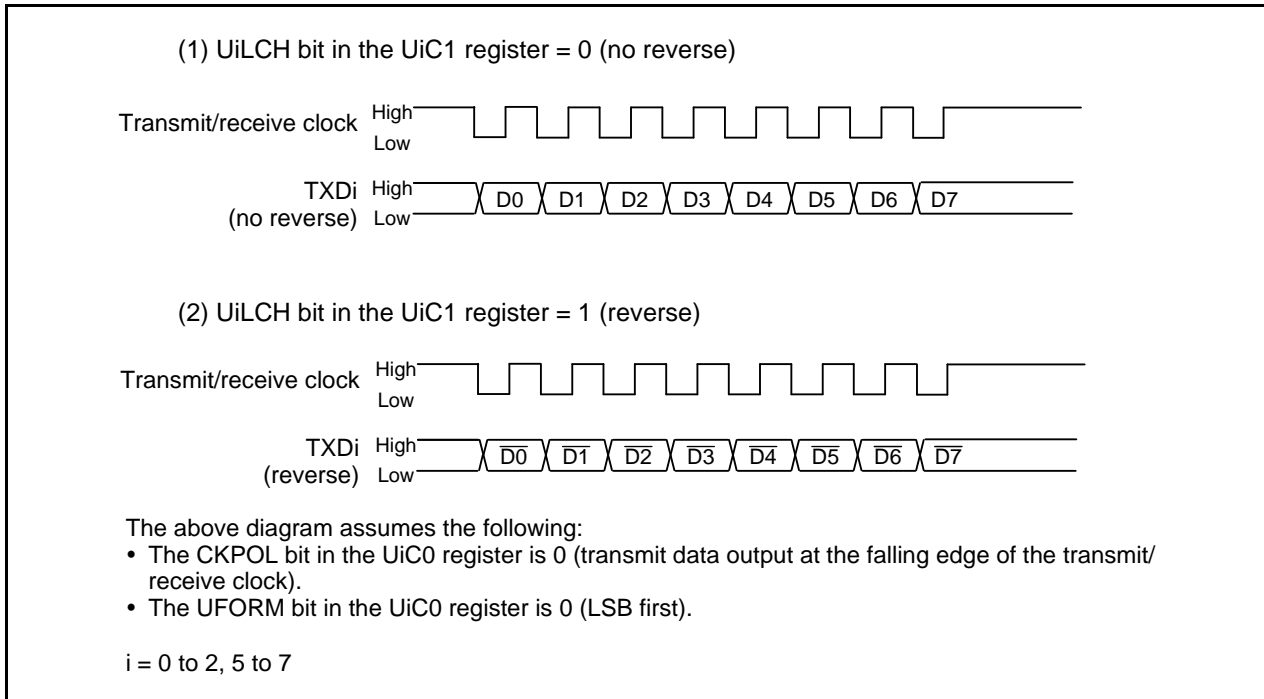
(1) UiLCH bit in the UiC1 register = 0 (no reverse)

Transmit/receive clock High Low

TXDi (no reverse) High Low

D0 D1 D2 D3 D4 D5 D6 D7

(2) UiLCH bit in the UiC1 register = 1 (reverse)

Transmit/receive clock High Low

TXDi (reverse) High Low

$\overline{D0}$ $\overline{D1}$ $\overline{D2}$ $\overline{D3}$ $\overline{D4}$ $\overline{D5}$ $\overline{D6}$ $\overline{D7}$

The above diagram assumes the following:
• The CKPOL bit in the UiC0 register is 0 (transmit data output at the falling edge of the transmit/receive clock).
• The UFORM bit in the UiC0 register is 0 (LSB first).

i = 0 to 2, 5 to 7